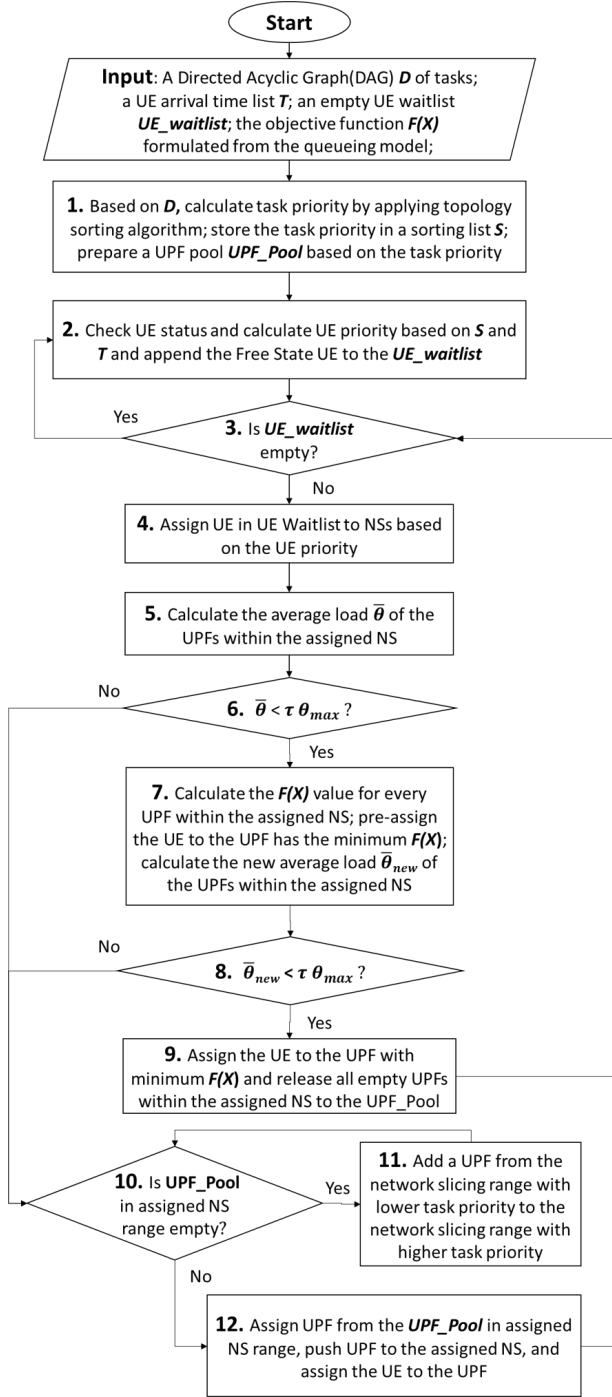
Start

**Input**: A Directed Acyclic Graph(DAG) ***D*** of tasks; a UE arrival time list ***T***; an empty UE waitlist ***UE_waitlist***; the objective function ***F(X)*** formulated from the queueing model;

**1.** Based on ***D***, calculate task priority by applying topology sorting algorithm; store the task priority in a sorting list ***S***; prepare a UPF pool ***UPF_Pool*** based on the task priority

**2.** Check UE status and calculate UE priority based on ***S*** and ***T*** and append the Free State UE to the ***UE_waitlist***

Yes

**3.** Is ***UE_waitlist*** empty?

No

**4.** Assign UE in UE Waitlist to NSs based on the UE priority

**5.** Calculate the average load $\bar{\theta}$ of the UPFs within the assigned NS

No

**6.** $\bar{\theta} < \tau\, \theta_{max}$ ?

Yes

**7.** Calculate the ***F(X)*** value for every UPF within the assigned NS; pre-assign the UE to the UPF has the minimum ***F(X)***; calculate the new average load $\bar{\theta}_{new}$ of the UPFs within the assigned NS

No

**8.** $\bar{\theta}_{new} < \tau\, \theta_{max}$ ?

Yes

**9.** Assign the UE to the UPF with minimum ***F(X)*** and release all empty UPFs within the assigned NS to the UPF_Pool

**10.** Is **UPF_Pool** in assigned NS range empty?

Yes

**11.** Add a UPF from the network slicing range with lower task priority to the network slicing range with higher task priority

No

**12.** Assign UPF from the ***UPF_Pool*** in assigned NS range, push UPF to the assigned NS, and assign the UE to the UPF